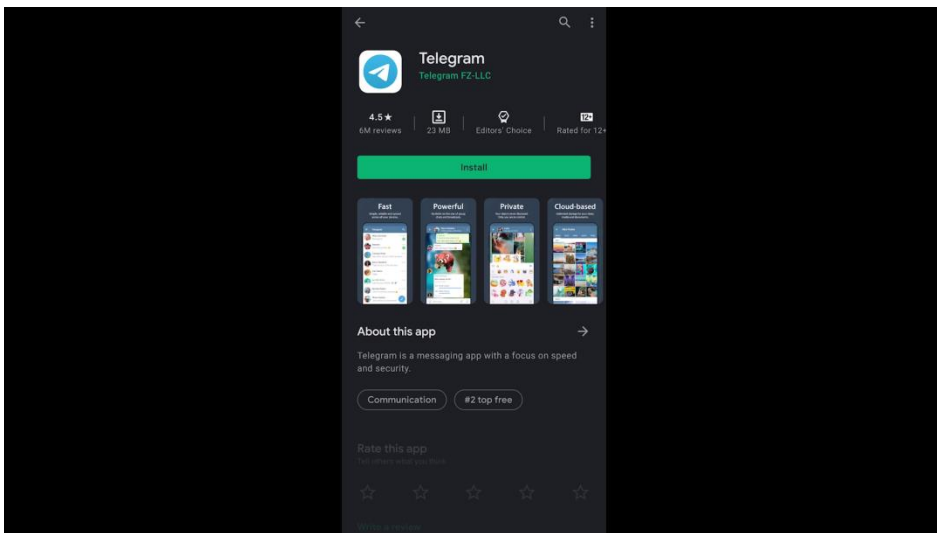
Telegram
Telegram FZ-LLC

4.5★
6M reviews

23 MB

Editors' Choice

12+
Rated for 12+

Install

Fast

Powerful

Private

Cloud-based

About this app →

Telegram is a messaging app with a focus on speed and security.

Communication

#2 top free

Rate this app
Tell others what you think

Write a review